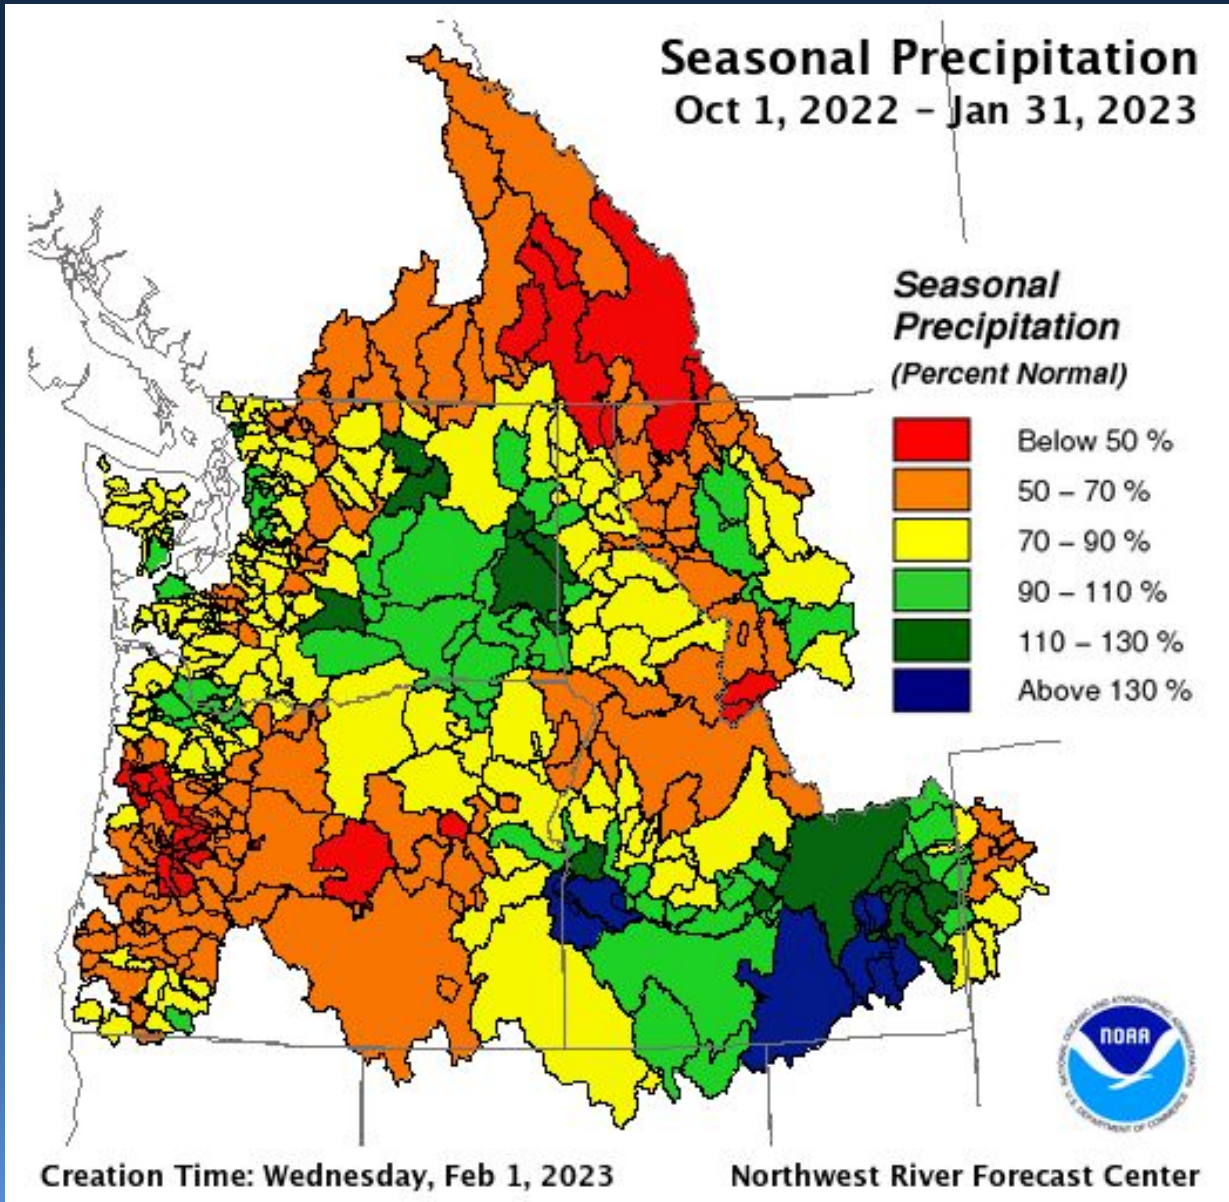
Seasonal Precipitation
Oct 1, 2022 – Jan 31, 2023

Seasonal Precipitation
(Percent Normal)

Below 50 %
50 – 70 %
70 – 90 %
90 – 110 %
110 – 130 %
Above 130 %

NOAA
NATIONAL OCEANIC AND ATMOSPHERIC ADMINISTRATION
U.S. DEPARTMENT OF COMMERCE

Creation Time: Wednesday, Feb 1, 2023
Northwest River Forecast Center